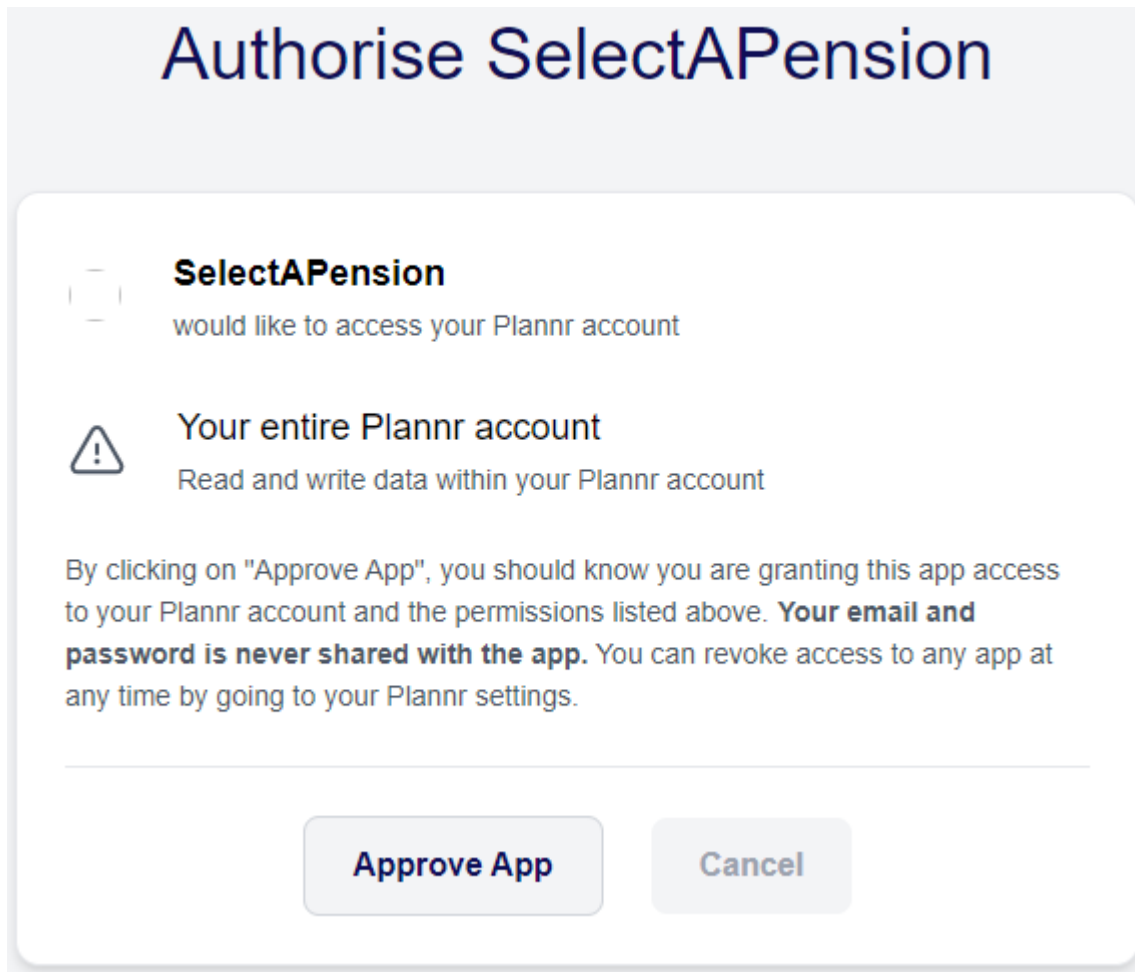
Authorise SelectAPension

SelectAPension

would like to access your Plannr account

Your entire Plannr account

Read and write data within your Plannr account

By clicking on "Approve App", you should know you are granting this app access to your Plannr account and the permissions listed above. **Your email and password is never shared with the app.** You can revoke access to any app at any time by going to your Plannr settings.

Approve App

Cancel